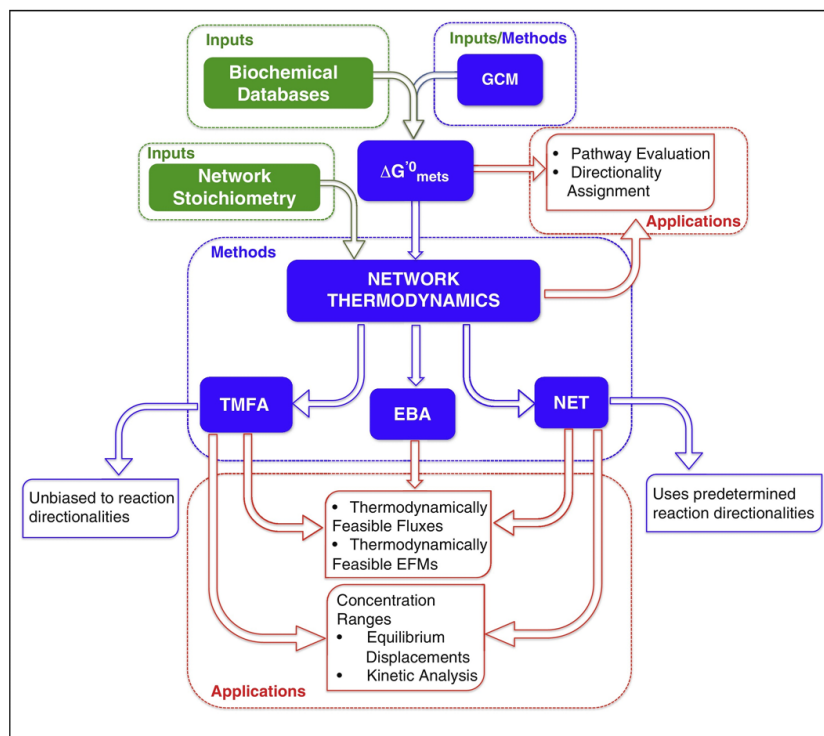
Inputs

Biochemical Databases

Inputs/Methods

GCM

Inputs

Network Stoichiometry

$\Delta G'^0_{mets}$

• Pathway Evaluation
• Directionality Assignment

Applications

Methods

NETWORK THERMODYNAMICS

TMFA

EBA

NET

Unbiased to reaction directionalities

Uses predetermined reaction directionalities

• Thermodynamically Feasible Fluxes
• Thermodynamically Feasible EFMs

Concentration Ranges
• Equilibrium Displacements
• Kinetic Analysis

Applications